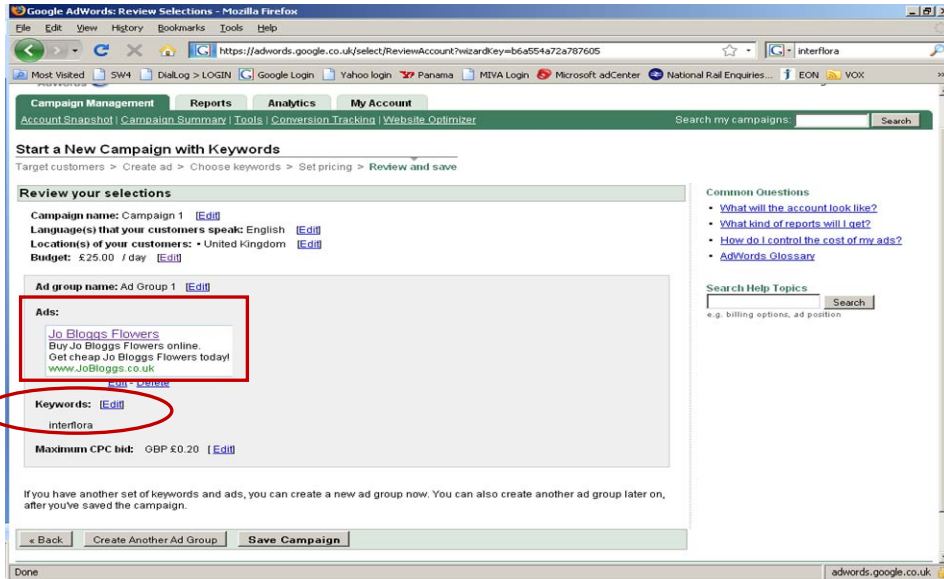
Google AdWords: Review Selections - Mozilla Firefox

File Edit View History Bookmarks Tools Help

https://adwords.google.co.uk/select/ReviewAccount?wizardKey=b6a554a72a787605

interflora

Most Visited SW4 DialLog > LOGIN Google Login Yahoo login Panama MIVA Login Microsoft adCenter National Rail Enquiries... EON VOX

Campaign Management Reports Analytics My Account

Account Snapshot | Campaign Summary | Tools | Conversion Tracking | Website Optimizer

Search my campaigns: Search

Start a New Campaign with Keywords

Target customers > Create ad > Choose keywords > Set pricing > Review and save

Review your selections

Campaign name: Campaign 1 [Edit]

Language(s) that your customers speak: English [Edit]

Location(s) of your customers: • United Kingdom [Edit]

Budget: £25.00 / day [Edit]

Ad group name: Ad Group 1 [Edit]

Ads:

Jo Bloggs Flowers
Buy Jo Bloggs Flowers online.
Get cheap Jo Bloggs Flowers today!
www.JoBloggs.co.uk

Edit - Delete

Keywords: [Edit]

interflora

Maximum CPC bid: GBP £0.20 [Edit]

If you have another set of keywords and ads, you can create a new ad group now. You can also create another ad group later on, after you've saved the campaign.

« Back Create Another Ad Group Save Campaign

Common Questions

• What will the account look like?

• What kind of reports will I get?

• How do I control the cost of my ads?

• AdWords Glossary

Search Help Topics

Search

e.g. billing options, ad position

Done

adwords.google.co.uk